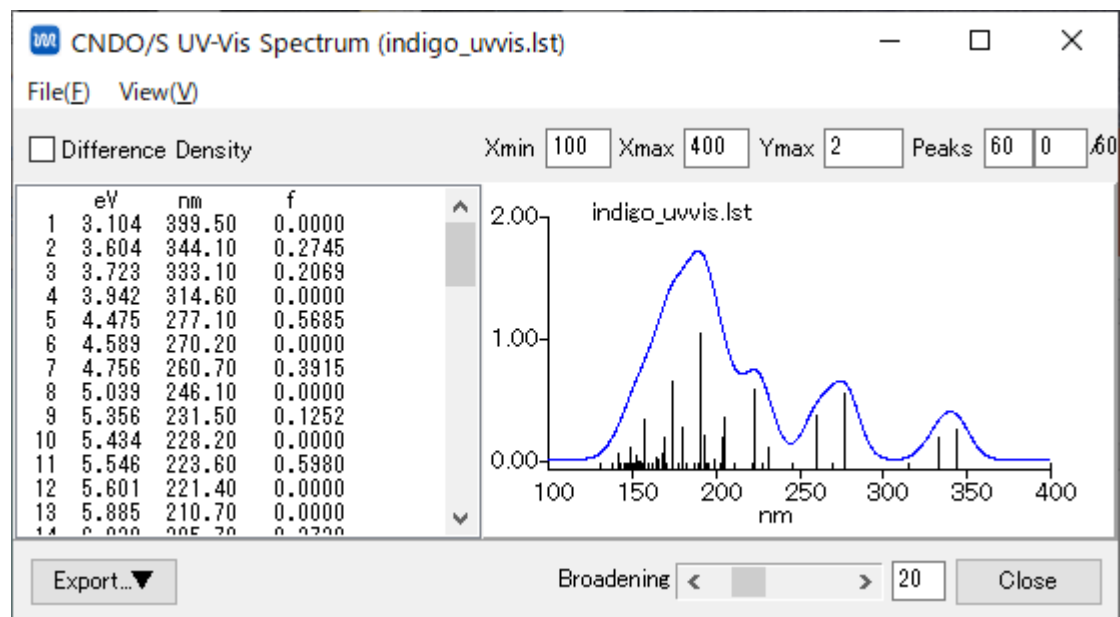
CNDO/S UV-Vis Spectrum (indigo_uvvis.lst)

File(F) View(V)

Difference Density

Xmin 100 Xmax 400 Ymax 2 Peaks 60 0 ,60

| | eV | nm | f |
|---|---|---|---|
| 1 | 3.104 | 399.50 | 0.0000 |
| 2 | 3.604 | 344.10 | 0.2745 |
| 3 | 3.723 | 333.10 | 0.2069 |
| 4 | 3.942 | 314.60 | 0.0000 |
| 5 | 4.475 | 277.10 | 0.5685 |
| 6 | 4.589 | 270.20 | 0.0000 |
| 7 | 4.756 | 260.70 | 0.3915 |
| 8 | 5.039 | 246.10 | 0.0000 |
| 9 | 5.356 | 231.50 | 0.1252 |
| 10 | 5.434 | 228.20 | 0.0000 |
| 11 | 5.546 | 223.60 | 0.5980 |
| 12 | 5.601 | 221.40 | 0.0000 |
| 13 | 5.885 | 210.70 | 0.0000 |
| 14 | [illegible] | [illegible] | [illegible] |

indigo_uvvis.lst

2.00
1.00
0.00

100 150 200 250 300 350 400
nm

Export...▼

Broadening 20 Close